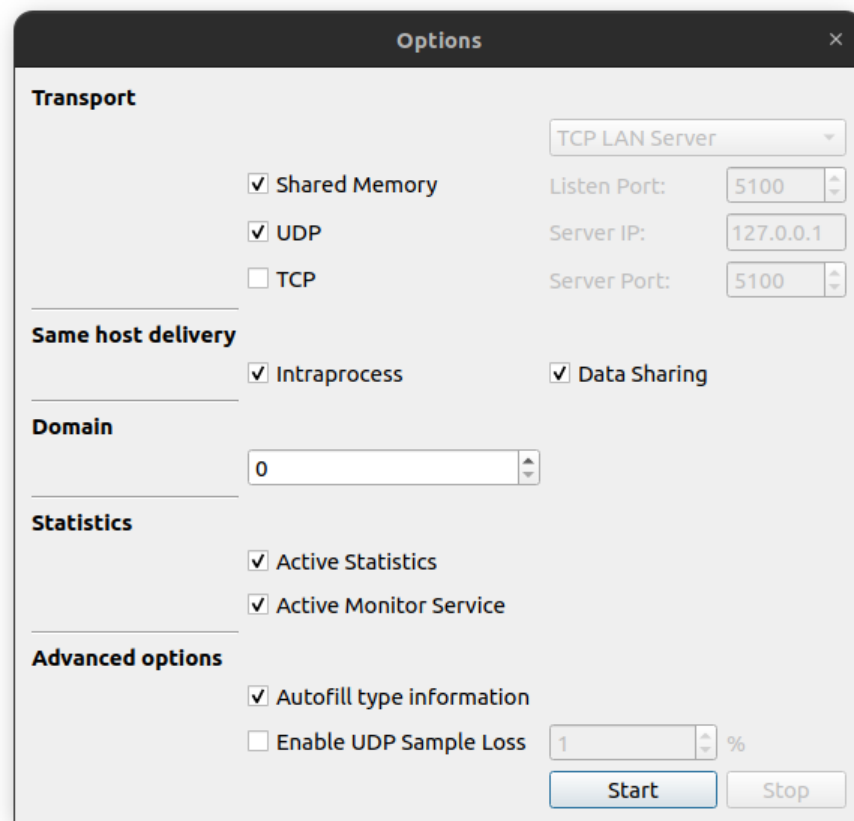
Options ×

Transport

TCP LAN Server

Shared Memory

Listen Port: 5100

UDP

Server IP: 127.0.0.1

TCP

Server Port: 5100

Same host delivery

Intraprocess

Data Sharing

Domain

0

Statistics

Active Statistics

Active Monitor Service

Advanced options

Autofill type information

Enable UDP Sample Loss

1 %

Start

Stop